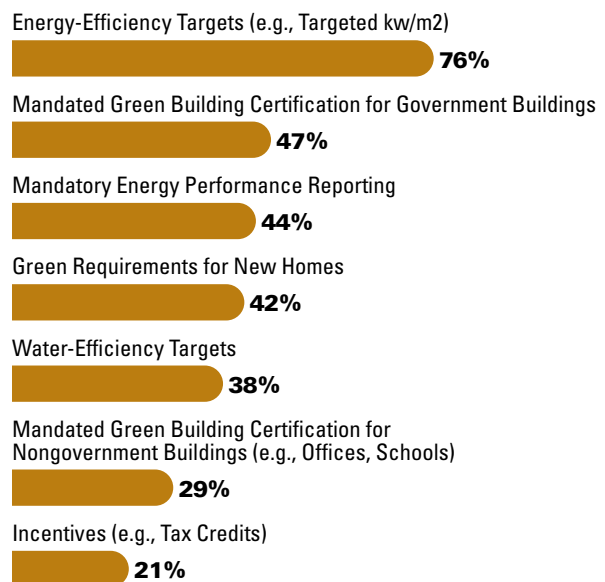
Energy-Efficiency Targets (e.g., Targeted kw/m2)

76%

Mandated Green Building Certification for Government Buildings

47%

Mandatory Energy Performance Reporting

44%

Green Requirements for New Homes

42%

Water-Efficiency Targets

38%

Mandated Green Building Certification for Nongovernment Buildings (e.g., Offices, Schools)

29%

Incentives (e.g., Tax Credits)

21%